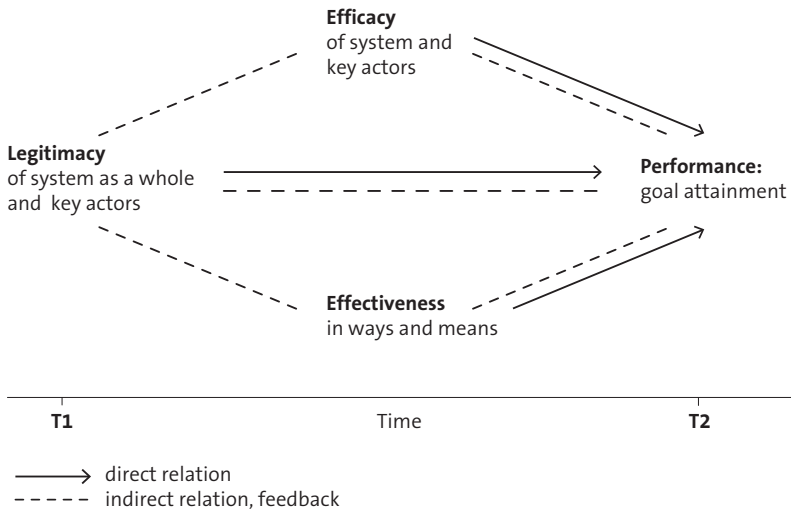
**Efficacy**
of system and key actors

**Legitimacy**
of system as a whole and key actors

**Performance:**
goal attainment

**Effectiveness**
in ways and means

**T1**

Time

**T2**

direct relation

indirect relation, feedback